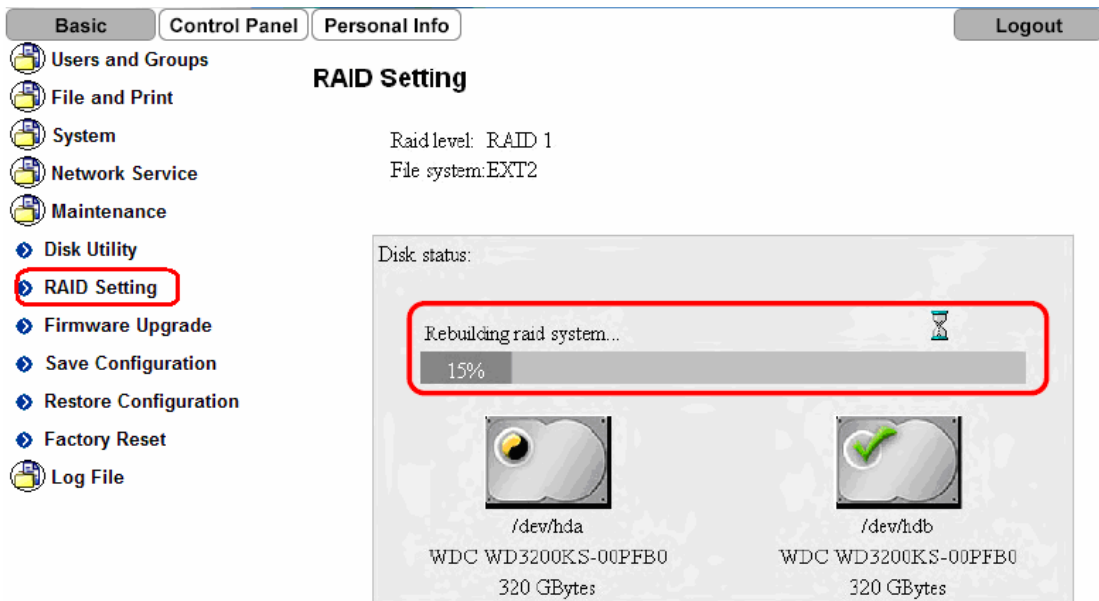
Basic
Control Panel
Personal Info
Logout

Users and Groups
File and Print
System
Network Service
Maintenance
Disk Utility
RAID Setting
Firmware Upgrade
Save Configuration
Restore Configuration
Factory Reset
Log File

RAID Setting

Raid level: RAID 1
File system:EXT2

Disk status:

Rebuilding raid system...

15%

/dev/hda
WDC WD3200KS-00PFB0
320 GBytes

/dev/hdb
WDC WD3200KS-00PFB0
320 GBytes